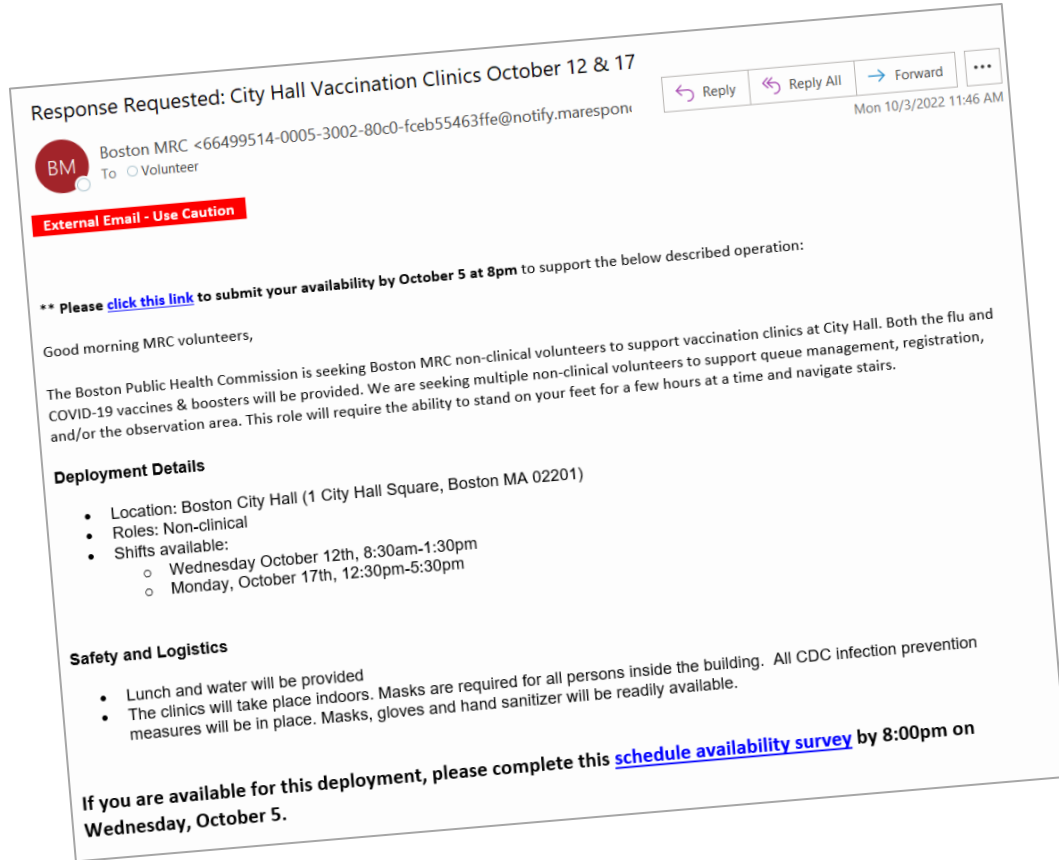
Response Requested: City Hall Vaccination Clinics October 12 & 17

Reply | Reply All | Forward | ...

Mon 10/3/2022 11:46 AM

BM

Boston MRC <66499514-0005-3002-80c0-fceb55463ffe@notify.marespon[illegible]

To Volunteer

External Email - Use Caution

** Please click this link to submit your availability by October 5 at 8pm to support the below described operation:

Good morning MRC volunteers,

The Boston Public Health Commission is seeking Boston MRC non-clinical volunteers to support vaccination clinics at City Hall. Both the flu and COVID-19 vaccines & boosters will be provided. We are seeking multiple non-clinical volunteers to support queue management, registration, and/or the observation area. This role will require the ability to stand on your feet for a few hours at a time and navigate stairs.

Deployment Details

- Location: Boston City Hall (1 City Hall Square, Boston MA 02201)
- Roles: Non-clinical
- Shifts available:
  - Wednesday October 12th, 8:30am-1:30pm
  - Monday, October 17th, 12:30pm-5:30pm

Safety and Logistics

- Lunch and water will be provided
- The clinics will take place indoors. Masks are required for all persons inside the building. All CDC infection prevention measures will be in place. Masks, gloves and hand sanitizer will be readily available.

If you are available for this deployment, please complete this schedule availability survey by 8:00pm on Wednesday, October 5.